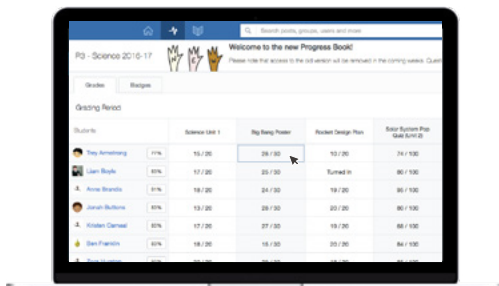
Search posts, groups, users and more

P3 - Science 2016-17

Welcome to the new Progress Book!

Please note that access to the old version will be removed in the coming weeks. Quest

Grades

Badges

Grading Period

| Students | | Science Unit 1 | Big Bang Poster | Rocket Design Plan | Solar System Pop Quiz (Unit 2) |
|---|---|---|---|---|---|
| Trey Armstrong | 77% | 15 / 20 | 29 / 30 | 10 / 20 | 74 / 100 |
| Liam Boyle | 83% | 17 / 20 | 23 / 30 | Turned in | 86 / 100 |
| Anna Brandis | 93% | 19 / 20 | 25 / 30 | 10 / 20 | 95 / 100 |
| Jonah Buttons | 87% | 20 / 20 | 27 / 30 | 20 / 20 | 92 / 100 |
| Kristen Cameel | 82% | 16 / 20 | 27 / 30 | 10 / 20 | 83 / 100 |
| Ben Franklin | 83% | 17 / 20 | 27 / 30 | 10 / 20 | 84 / 100 |
| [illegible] | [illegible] | 13 / 20 | 25 / 30 | 10 / 20 | 60 / 100 |